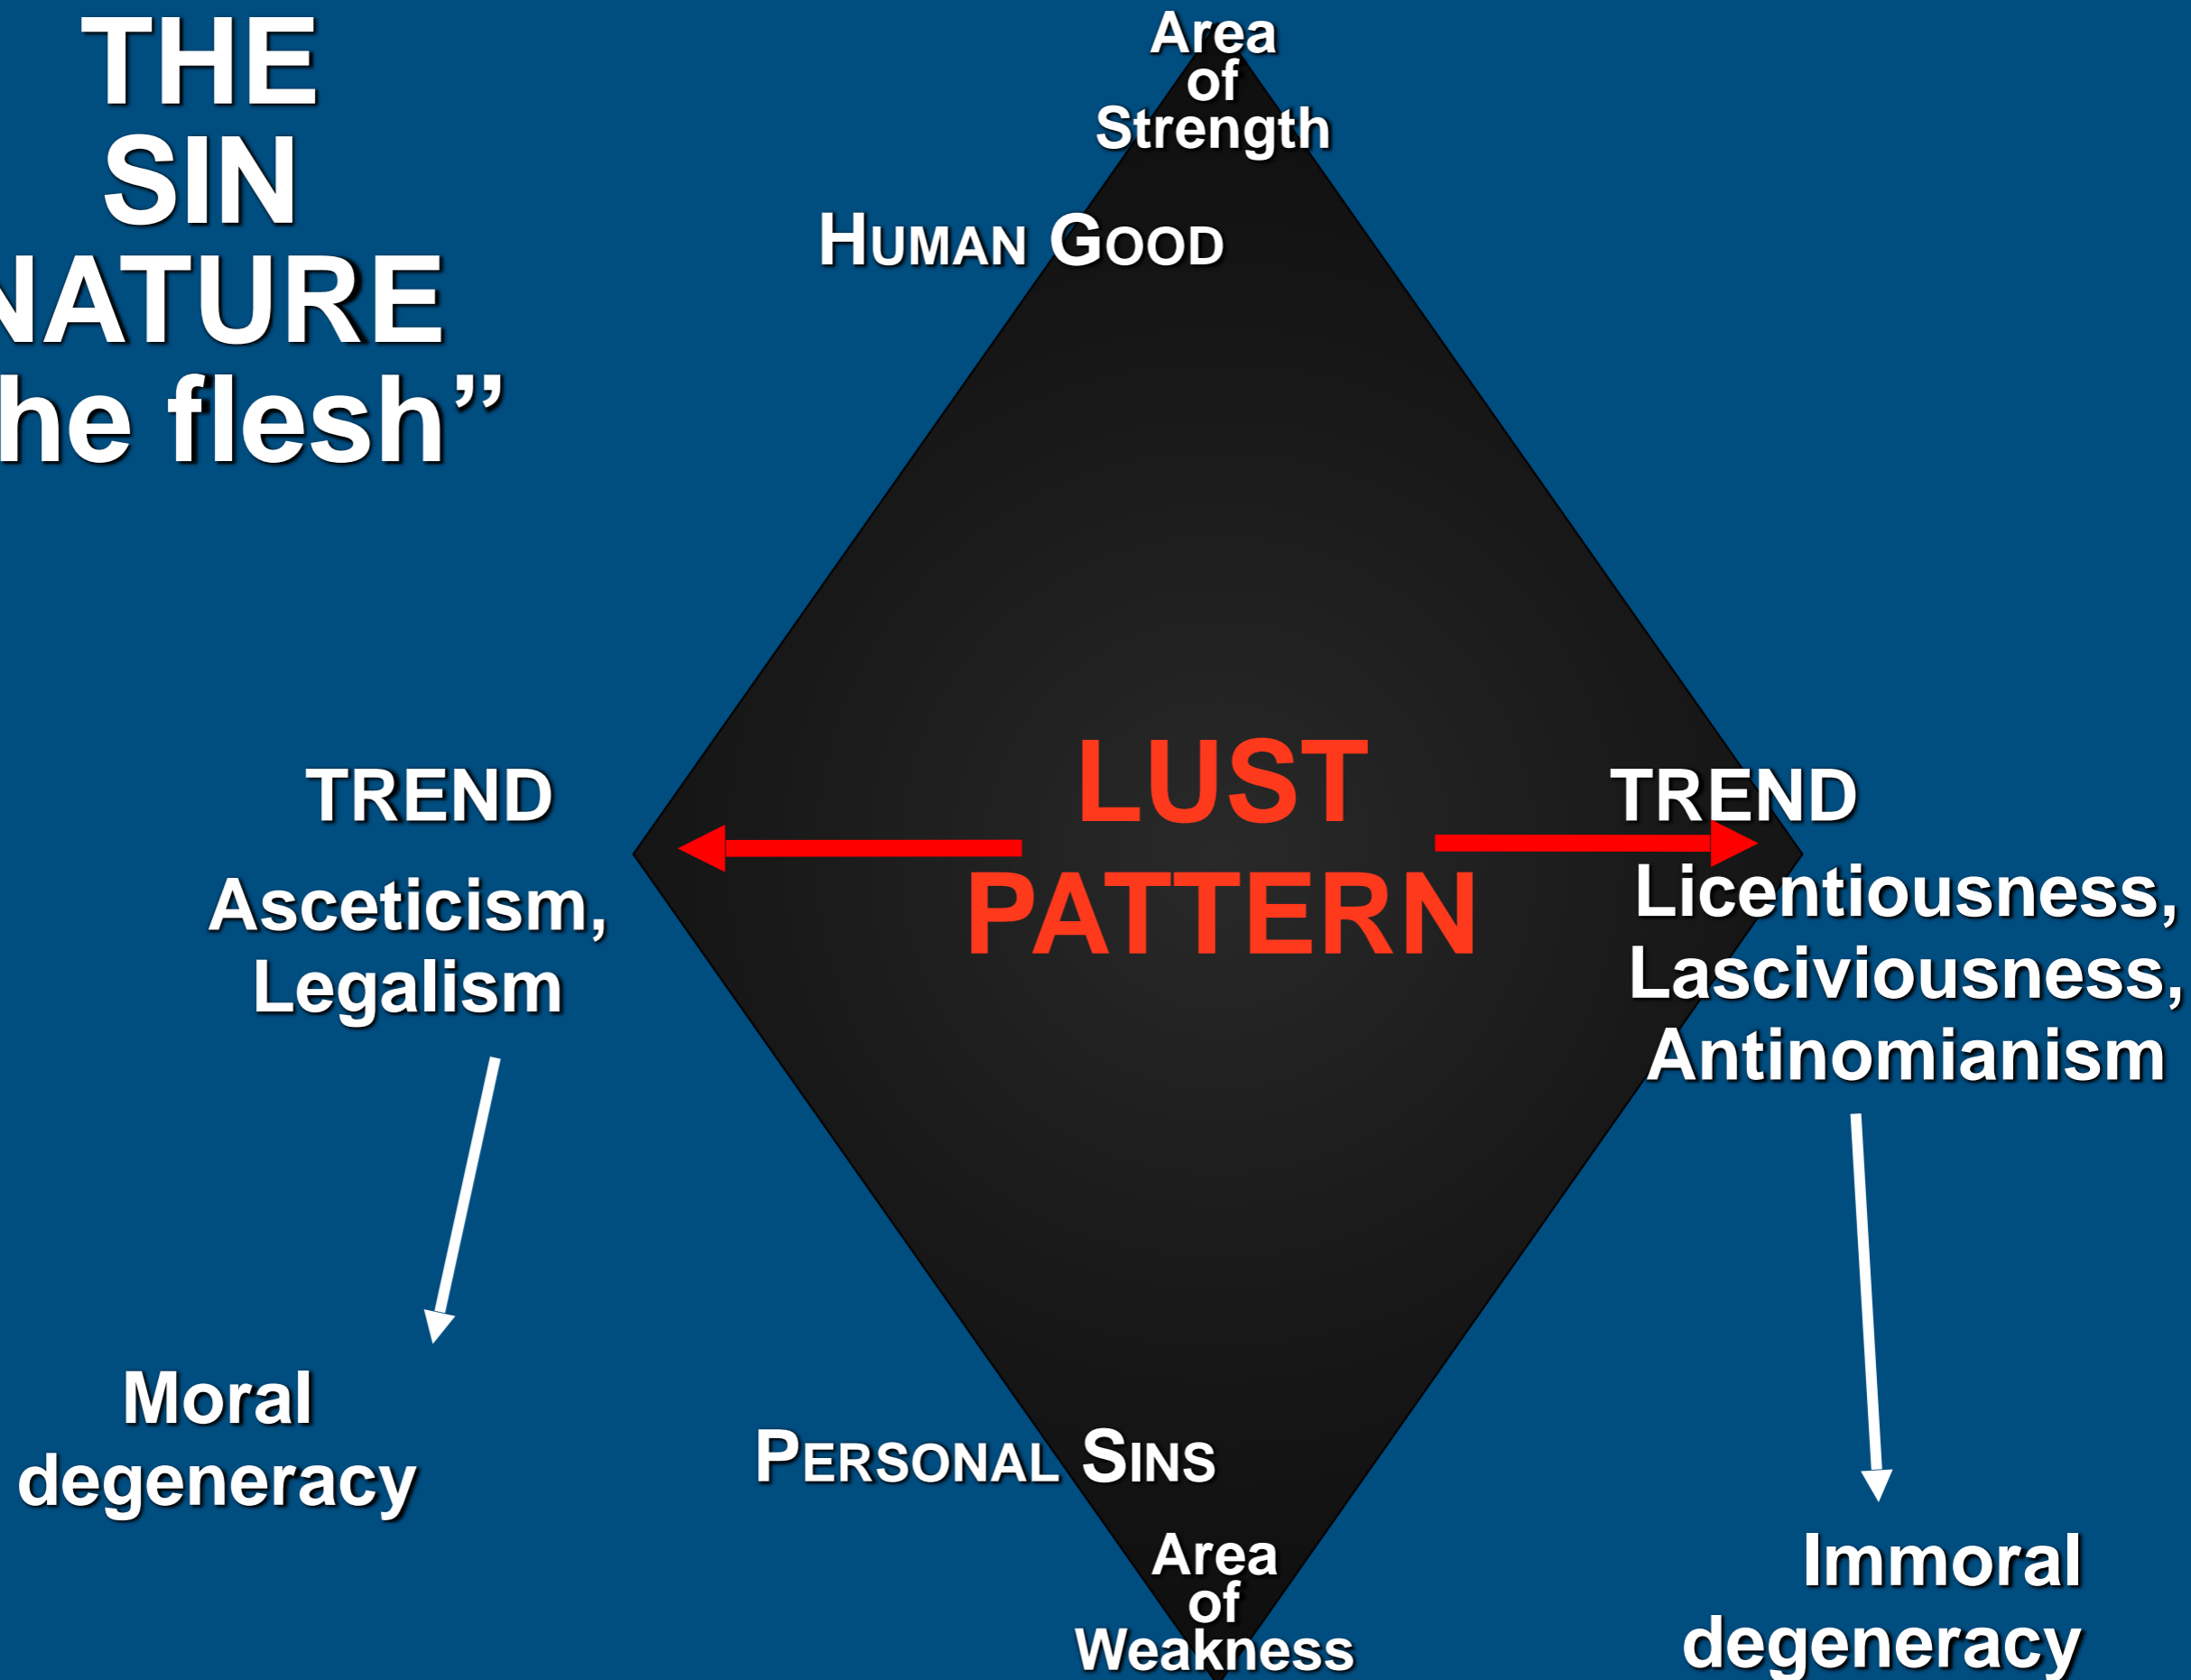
THE SIN NATURE
he flesh”

Area of Strength

HUMAN GOOD

TREND

Asceticism, Legalism

LUST PATTERN

TREND

Licentiousness, Lasciviousness, Antinomianism

Moral degeneracy

PERSONAL SINS

Area of Weakness

Immoral degeneracy